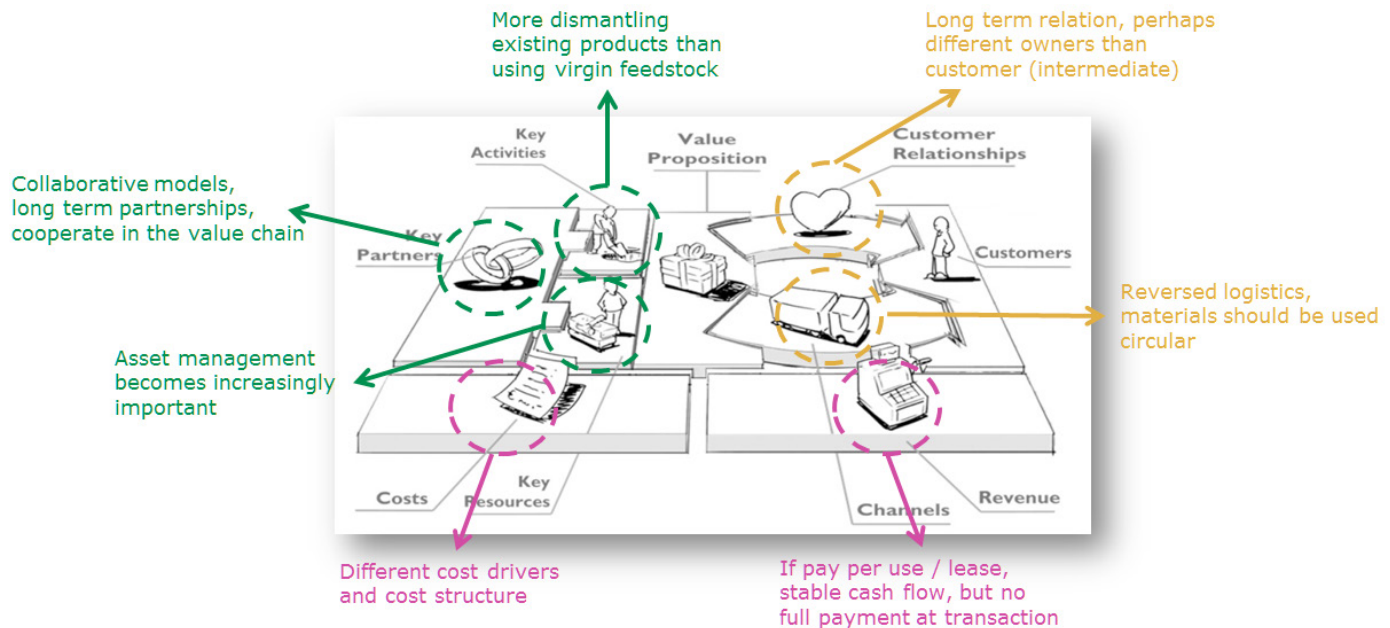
More dismantling existing products than using virgin feedstock

Long term relation, perhaps different owners than customer (intermediate)

Key Activities

Value Proposition

Customer Relationships

Collaborative models, long term partnerships, cooperate in the value chain

Key Partners

Customers

Reversed logistics, materials should be used circular

Asset management becomes increasingly important

Costs

Key Resources

Channels

Revenue

Different cost drivers and cost structure

If pay per use / lease, stable cash flow, but no full payment at transaction